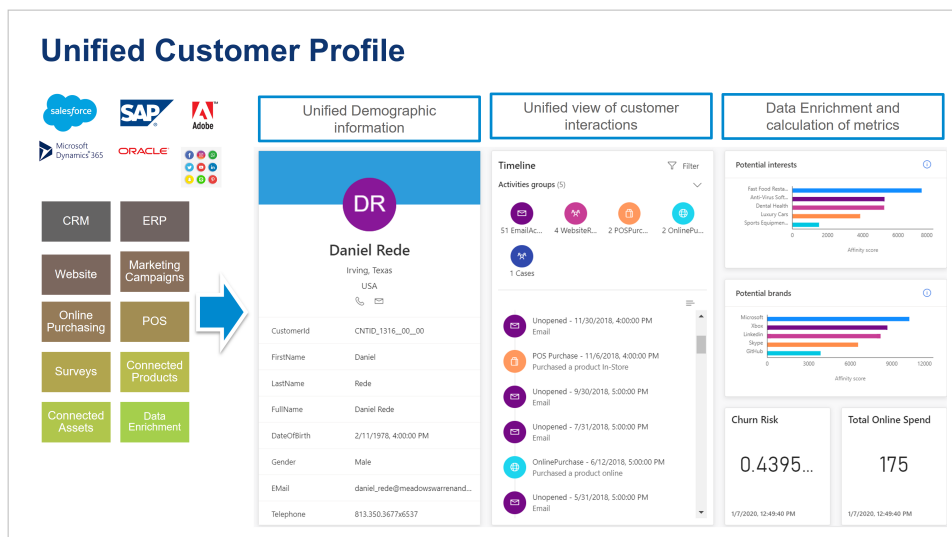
Unified Customer Profile

salesforce
SAP
Adobe
Microsoft Dynamics 365
ORACLE

CRM
ERP
Website
Marketing Campaigns
Online Purchasing
POS
Surveys
Connected Products
Connected Assets
Data Enrichment

Unified Demographic information

DR
Daniel Rede
Irving, Texas
USA

| | |
|---|---|
| CustomerId | CNTID_1316__00__00 |
| FirstName | Daniel |
| LastName | Rede |
| FullName | Daniel Rede |
| DateOfBirth | 2/11/1978, 4:00:00 PM |
| Gender | Male |
| EMail | daniel_rede@meadowswarrenand... |
| Telephone | 813.350.3677x6537 |

Unified view of customer interactions

Timeline
Filter
Activities groups (5)
51 EmailAc...
4 WebsiteR...
2 POSPurc...
2 OnlinePu...
1 Cases

Unopened - 11/30/2018, 4:00:00 PM
Email
POS Purchase - 11/6/2018, 4:00:00 PM
Purchased a product In-Store
Unopened - 9/30/2018, 5:00:00 PM
Email
Unopened - 7/31/2018, 5:00:00 PM
Email
OnlinePurchase - 6/12/2018, 5:00:00 PM
Purchased a product online
Unopened - 5/31/2018, 5:00:00 PM
Email

Data Enrichment and calculation of metrics

Potential interests
Fast Food Resta...
Anti-Virus Soft...
Dental Health
Luxury Cars
Sports Equipmen...
0 2000 4000 6000 8000
Affinity score

Potential brands
Microsoft
Xbox
LinkedIn
Skype
GitHub
0 3000 6000 9000 12000
Affinity score

Churn Risk
0.4395...
1/7/2020, 12:49:40 PM

Total Online Spend
175
1/7/2020, 12:49:40 PM